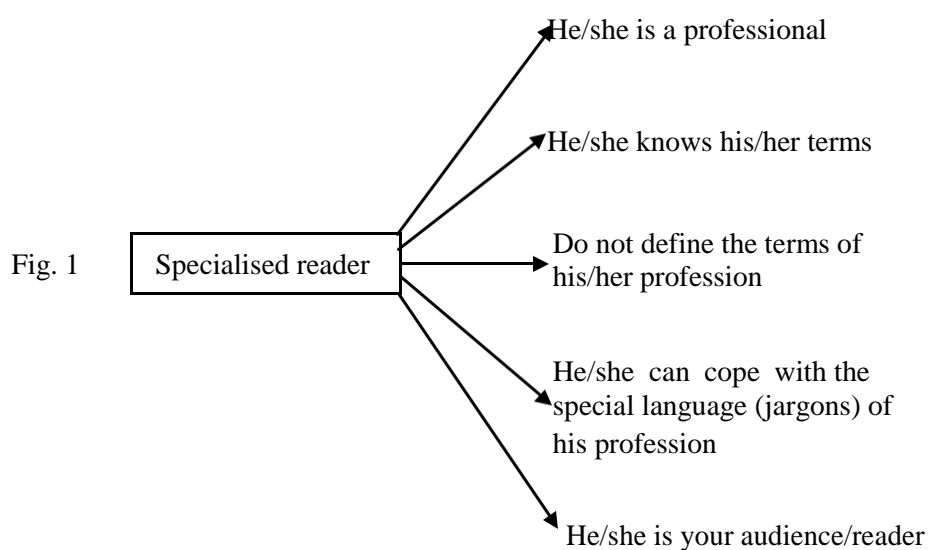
Fig. 1

Specialised reader

He/she is a professional

He/she knows his/her terms

Do not define the terms of his/her profession

He/she can cope with the special language (jargons) of his profession

He/she is your audience/reader